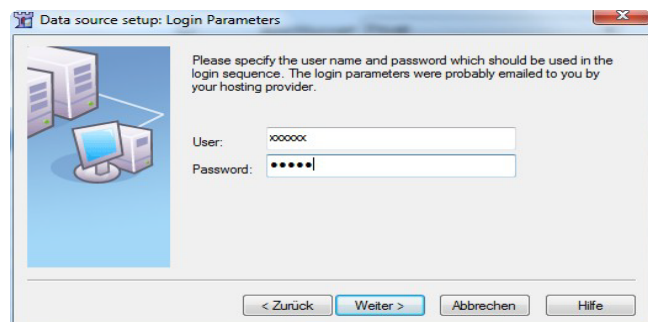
Data source setup: Login Parameters

Please specify the user name and password which should be used in the login sequence. The login parameters were probably emailed to you by your hosting provider.

User: xxxxxx
Password: •••••

< Zurück
Weiter >
Abbrechen
Hilfe